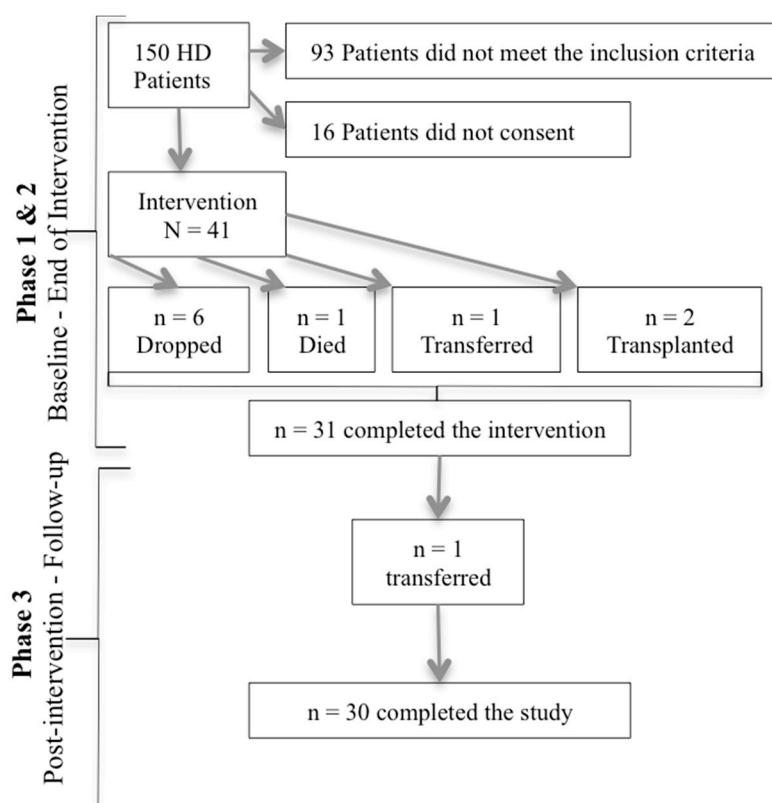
Phase 1 & 2
Baseline - End of Intervention

150 HD Patients

93 Patients did not meet the inclusion criteria

16 Patients did not consent

Intervention N = 41

n = 6 Dropped

n = 1 Died

n = 1 Transferred

n = 2 Transplanted

n = 31 completed the intervention

Phase 3
Post-intervention - Follow-up

n = 1 transferred

n = 30 completed the study